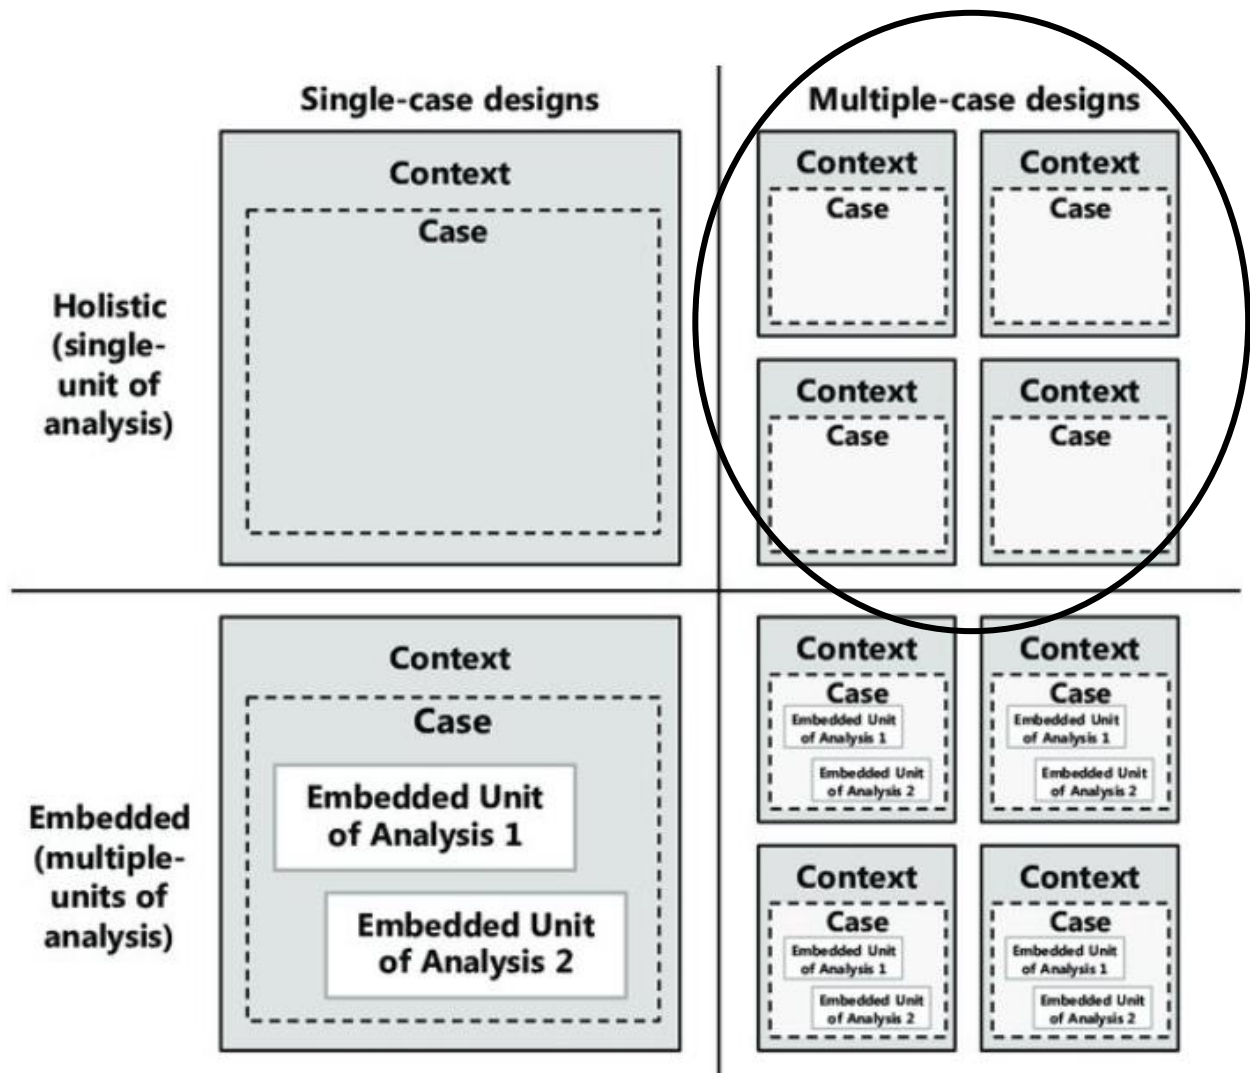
Single-case designs

Multiple-case designs

Holistic (single-unit of analysis)

Context

Case

Context

Case

Context

Case

Context

Case

Context

Case

Embedded (multiple-units of analysis)

Context

Case

Embedded Unit of Analysis 1

Embedded Unit of Analysis 2

Context

Case

Embedded Unit of Analysis 1

Embedded Unit of Analysis 2

Context

Case

Embedded Unit of Analysis 1

Embedded Unit of Analysis 2

Context

Case

Embedded Unit of Analysis 1

Embedded Unit of Analysis 2

Context

Case

Embedded Unit of Analysis 1

Embedded Unit of Analysis 2